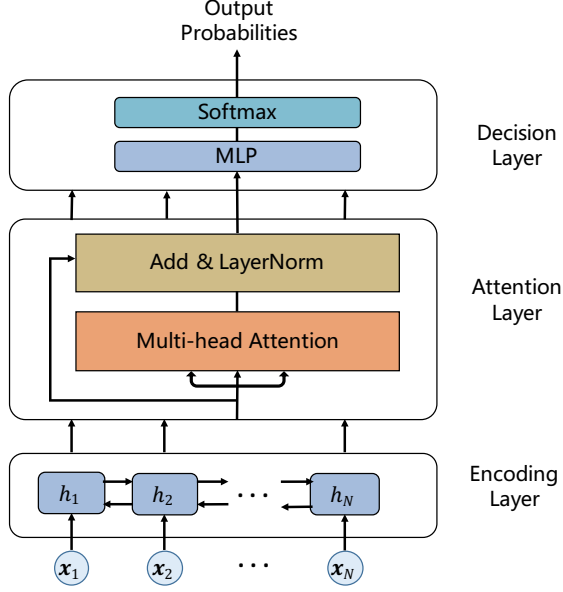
Output Probabilities

Softmax

MLP

Decision Layer

Add & LayerNorm

Multi-head Attention

Attention Layer

$h_1$

$h_2$

$\cdots$

$h_N$

Encoding Layer

$\boldsymbol{x}_1$

$\boldsymbol{x}_2$

$\cdots$

$\boldsymbol{x}_N$